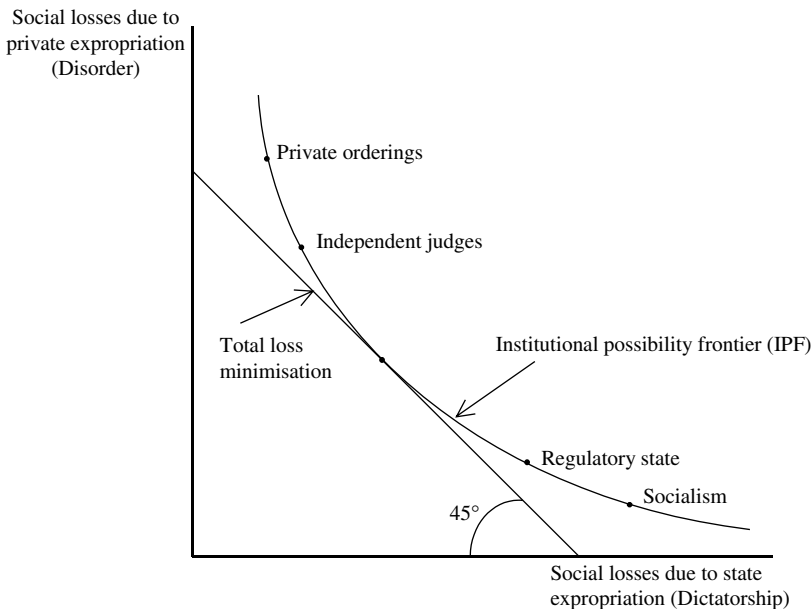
Social losses due to private expropriation (Disorder)

Private orderings

Independent judges

Total loss minimisation

Institutional possibility frontier (IPF)

Regulatory state

Socialism

45°

Social losses due to state expropriation (Dictatorship)